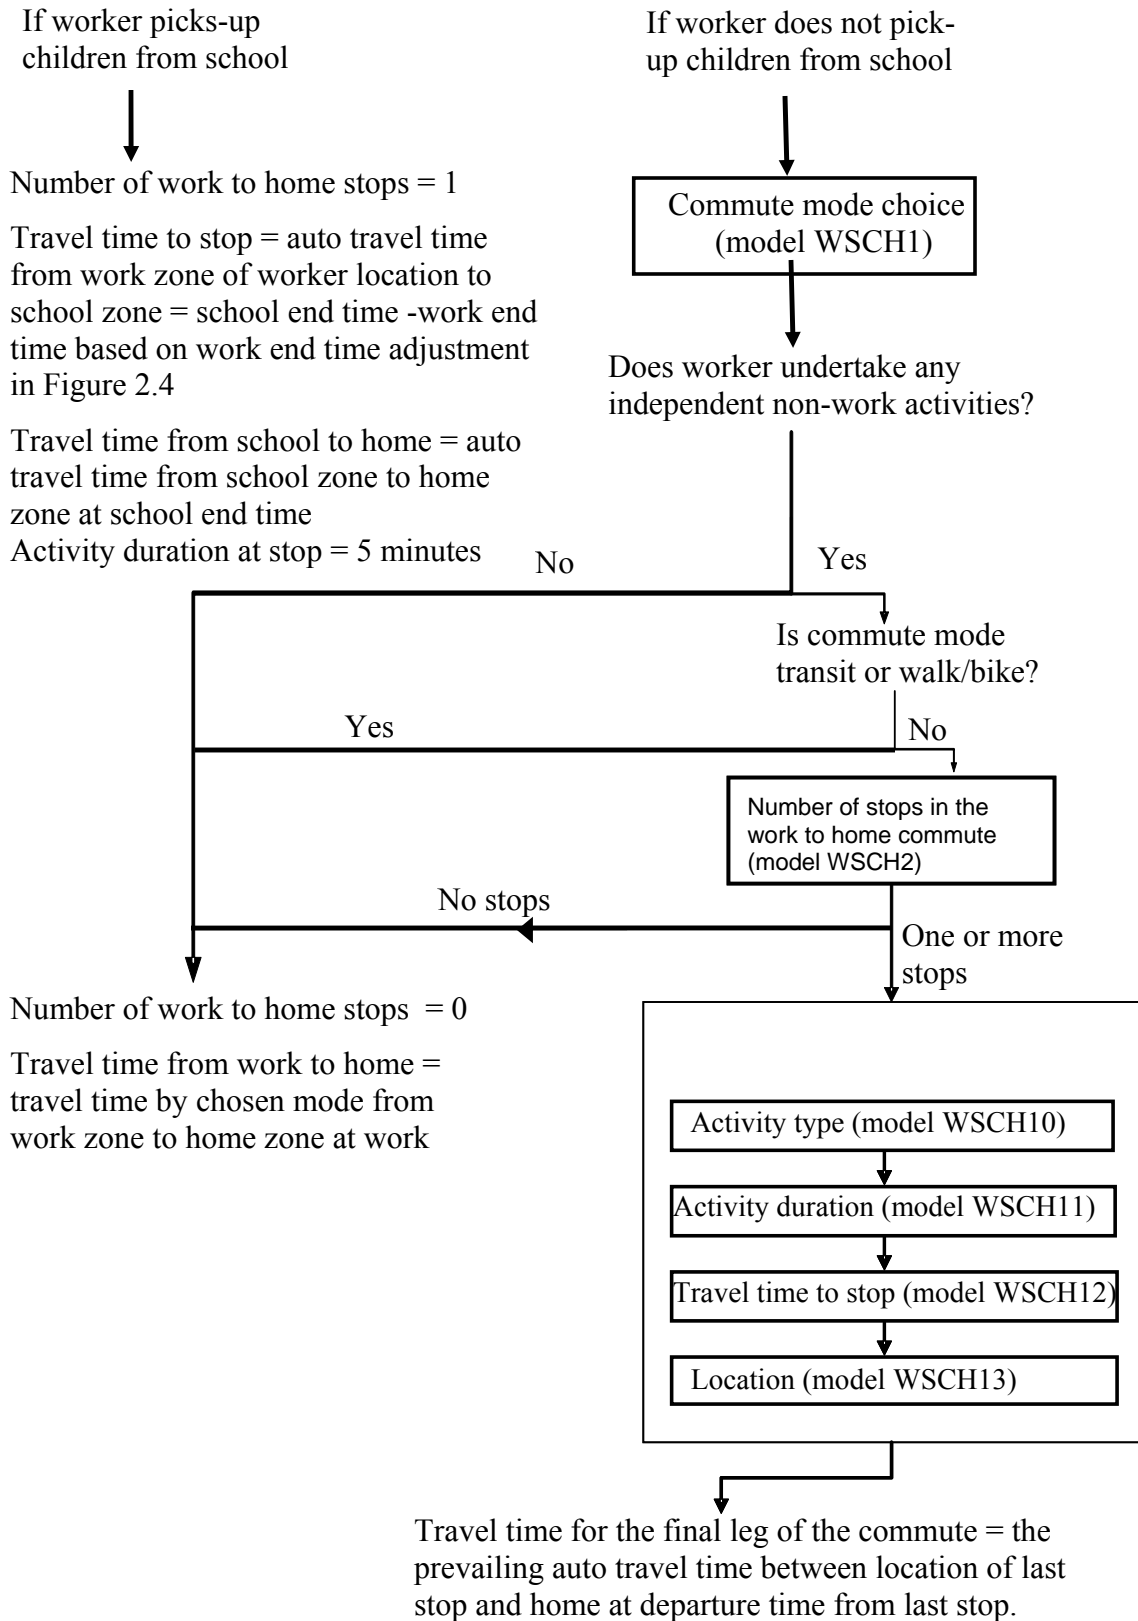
If worker picks-up children from school

Number of work to home stops = 1

Travel time to stop = auto travel time from work zone of worker location to school zone = school end time -work end time based on work end time adjustment in Figure 2.4

Travel time from school to home = auto travel time from school zone to home zone at school end time
Activity duration at stop = 5 minutes

If worker does not pick-up children from school

Commute mode choice (model WSCH1)

Does worker undertake any independent non-work activities?

No

Yes

Is commute mode transit or walk/bike?

Yes

No

Number of stops in the work to home commute (model WSCH2)

No stops

One or more stops

Number of work to home stops = 0

Travel time from work to home = travel time by chosen mode from work zone to home zone at work

Activity type (model WSCH10)

Activity duration (model WSCH11)

Travel time to stop (model WSCH12)

Location (model WSCH13)

Travel time for the final leg of the commute = the prevailing auto travel time between location of last stop and home at departure time from last stop.